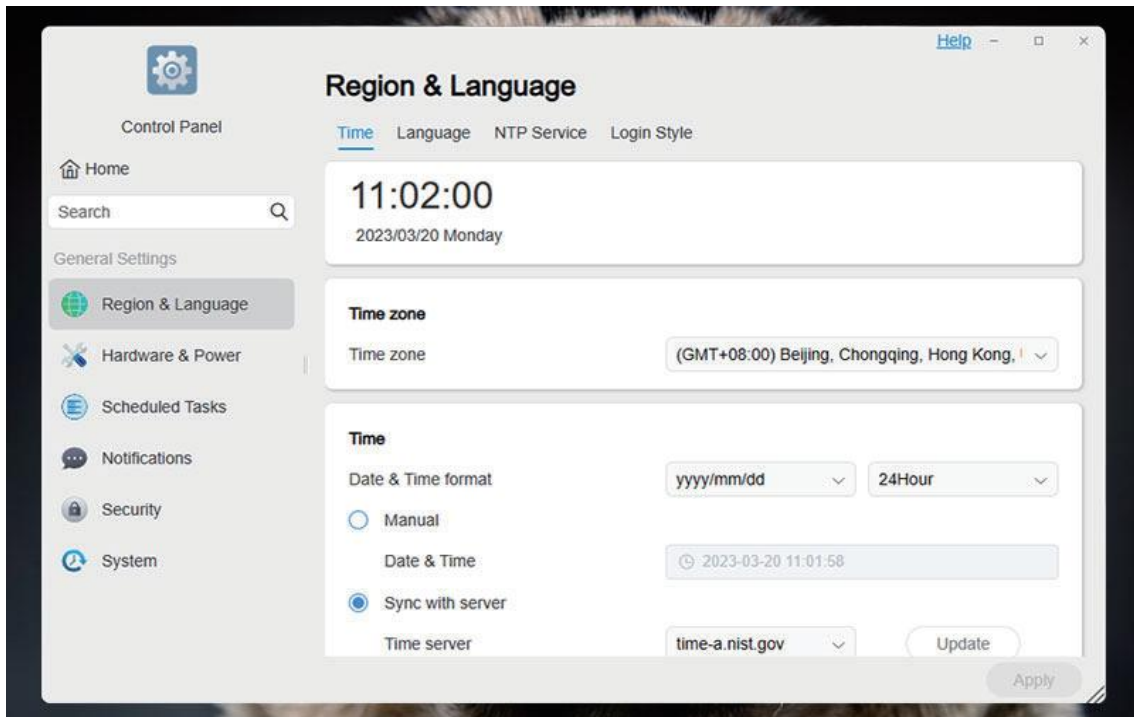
Help

Control Panel

Home

Search

General Settings

Region & Language

Hardware & Power

Scheduled Tasks

Notifications

Security

System

Region & Language

Time Language NTP Service Login Style

11:02:00

2023/03/20 Monday

Time zone

Time zone (GMT+08:00) Beijing, Chongqing, Hong Kong,

Time

Date & Time format yyyy/mm/dd 24Hour

Manual

Date & Time 2023-03-20 11:01:58

Sync with server

Time server time-a.nist.gov Update

Apply